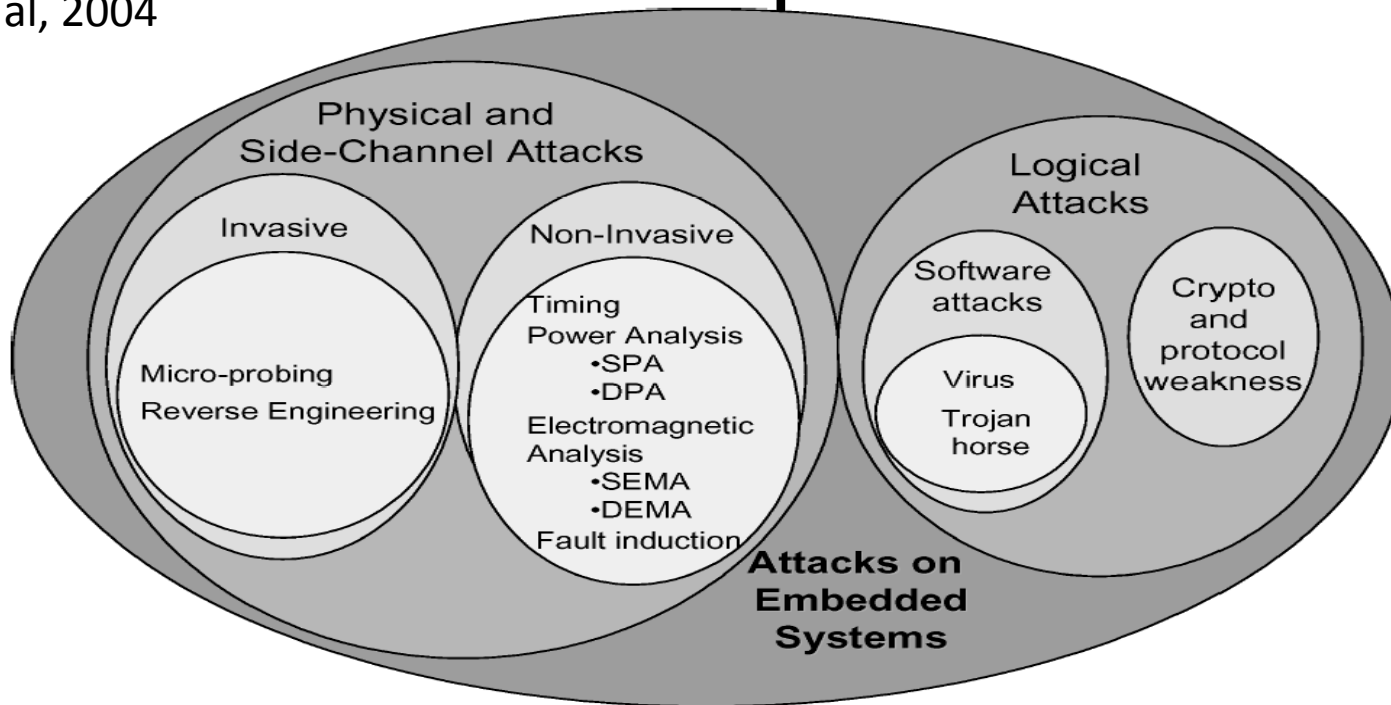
al, 2004

Physical and Side-Channel Attacks

Invasive

Micro-probing
Reverse Engineering

Non-Invasive

Timing
Power Analysis
•SPA
•DPA
Electromagnetic Analysis
•SEMA
•DEMA
Fault induction

Logical Attacks

Software attacks

Virus
Trojan horse

Crypto and protocol weakness

Attacks on Embedded Systems